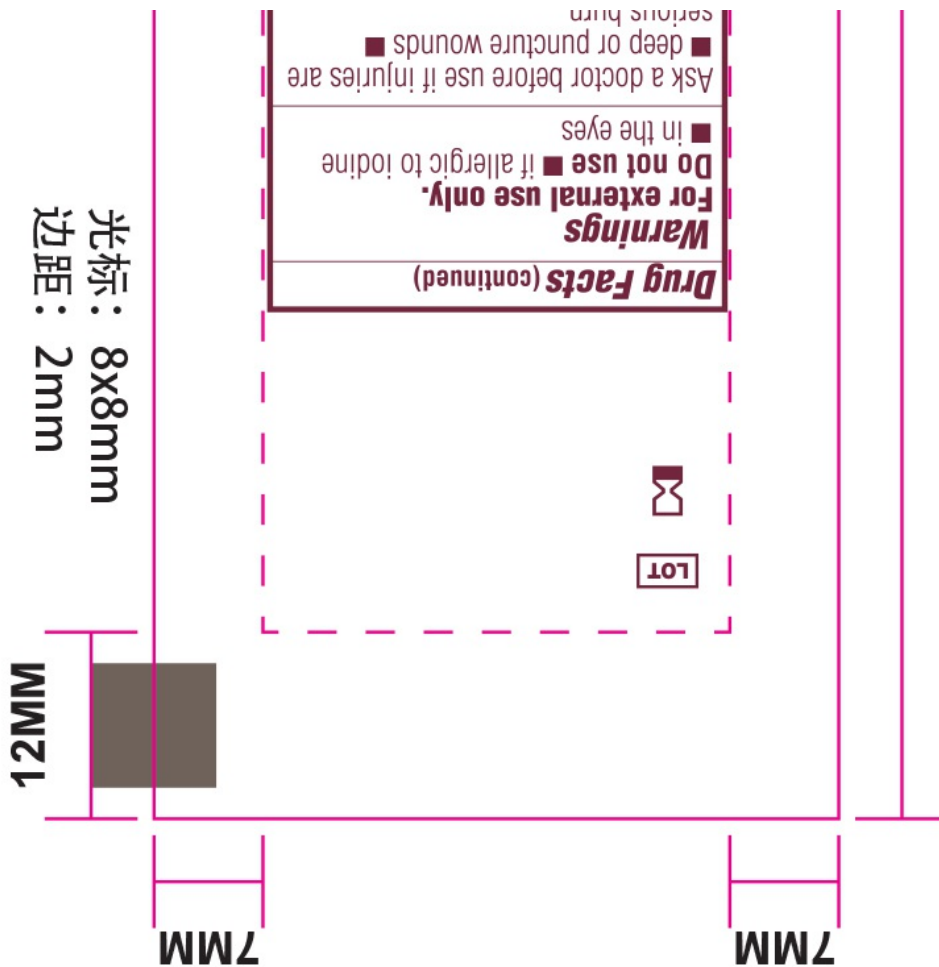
Drug Facts (continued)

Warnings
For external use only.
Do not use ■ if allergic to iodine
■ in the eyes

Ask a doctor before use if injuries are
■ deep or puncture wounds ■
serious burn

LOT

光标：8x8mm
边距：2mm

12MM

7MM

7MM